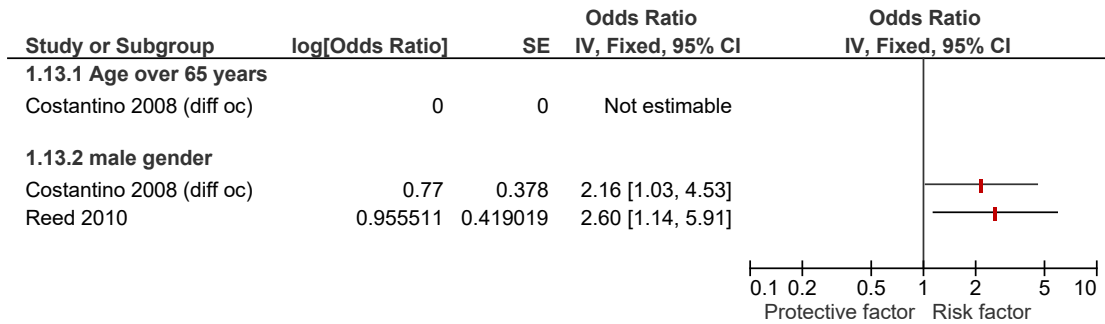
| Study or Subgroup | log[Odds Ratio] | SE | Odds Ratio IV, Fixed, 95% CI | Odds Ratio IV, Fixed, 95% CI |
|---|---|---|---|---|
| **1.13.1 Age over 65 years** | | | | |
| Costantino 2008 (diff oc) | 0 | 0 | Not estimable | |
| **1.13.2 male gender** | | | | |
| Costantino 2008 (diff oc) | 0.77 | 0.378 | 2.16 [1.03, 4.53] | |
| Reed 2010 | 0.955511 | 0.419019 | 2.60 [1.14, 5.91] | |

0.1 0.2 0.5 1 2 5 10
Protective factor Risk factor